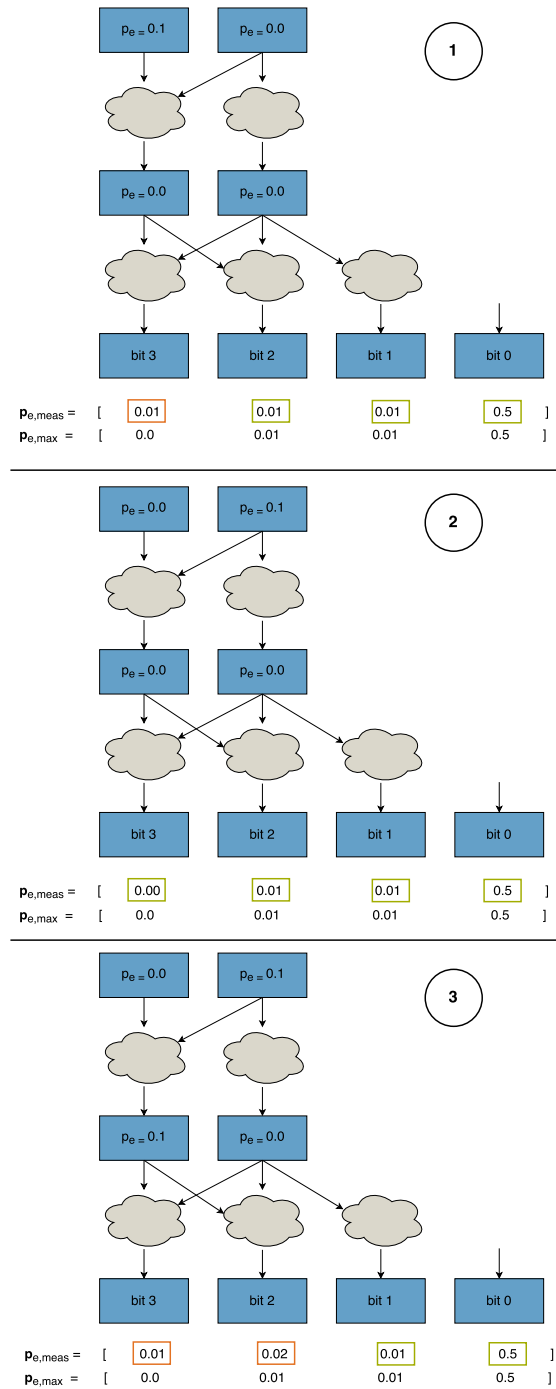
$p_e = 0.1$ $p_e = 0.0$

1

$p_e = 0.0$ $p_e = 0.0$

bit 3 bit 2 bit 1 bit 0

$\mathbf{p}_{e,meas}$ = [ 0.01 0.01 0.01 0.5 ]
$\mathbf{p}_{e,max}$ = [ 0.0 0.01 0.01 0.5 ]

$p_e = 0.0$ $p_e = 0.1$

2

$p_e = 0.0$ $p_e = 0.0$

bit 3 bit 2 bit 1 bit 0

$\mathbf{p}_{e,meas}$ = [ 0.00 0.01 0.01 0.5 ]
$\mathbf{p}_{e,max}$ = [ 0.0 0.01 0.01 0.5 ]

$p_e = 0.0$ $p_e = 0.1$

3

$p_e = 0.1$ $p_e = 0.0$

bit 3 bit 2 bit 1 bit 0

$\mathbf{p}_{e,meas}$ = [ 0.01 0.02 0.01 0.5 ]
$\mathbf{p}_{e,max}$ = [ 0.0 0.01 0.01 0.5 ]